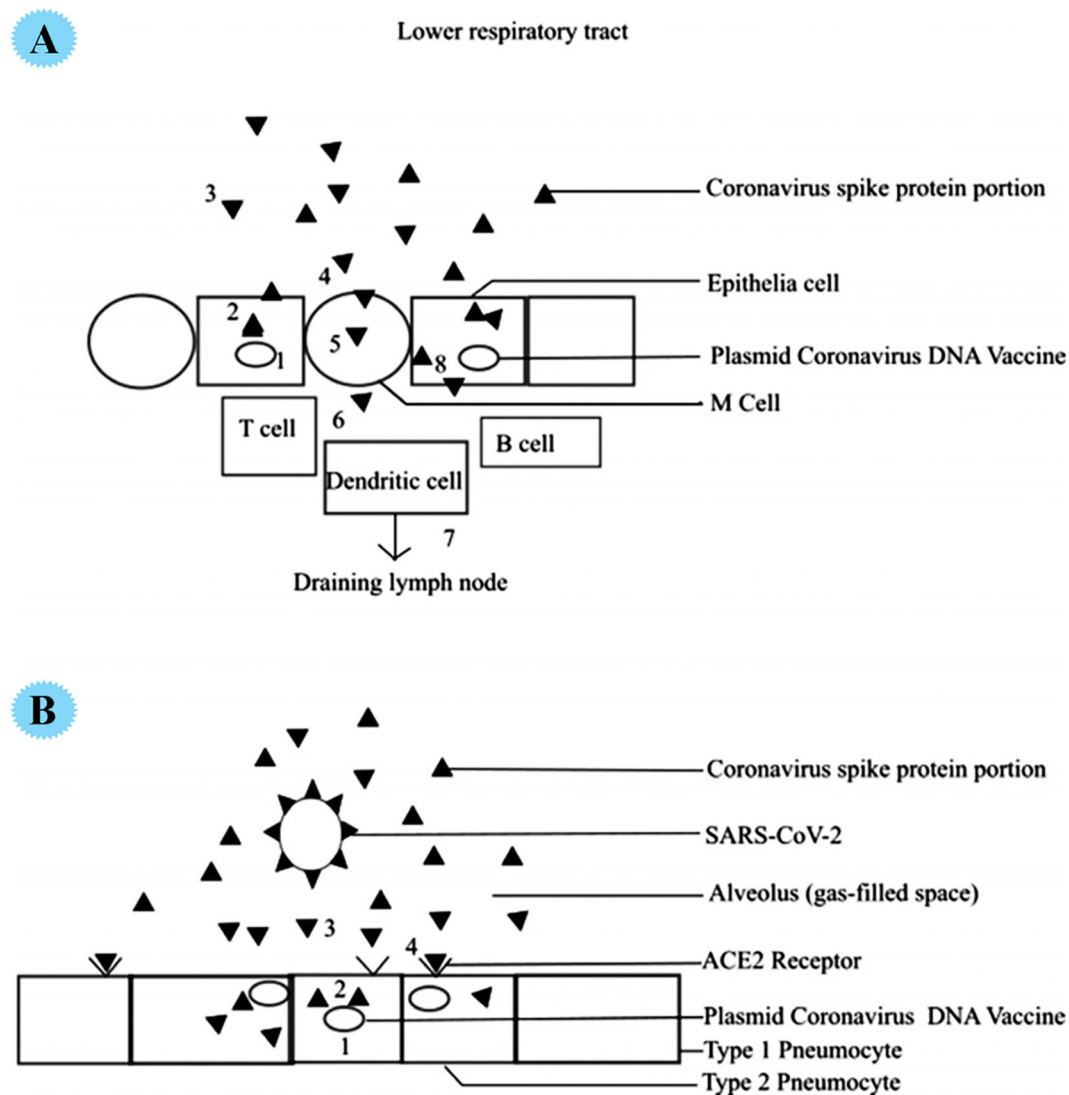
A

Lower respiratory tract

3

Coronavirus spike protein portion

4

Epithelia cell

2

5

1

8

Plasmid Coronavirus DNA Vaccine

M Cell

T cell

6

B cell

Dendritic cell

7

Draining lymph node

B

Coronavirus spike protein portion

SARS-CoV-2

Alveolus (gas-filled space)

3

4

ACE2 Receptor

2

Plasmid Coronavirus DNA Vaccine

1

Type 1 Pneumocyte

Type 2 Pneumocyte